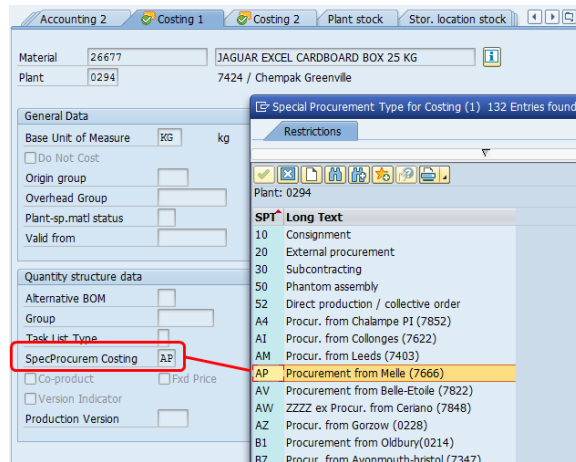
Accounting 2 | Costing 1 | Costing 2 | Plant stock | Stor. location stock

Material 26677 JAGUAR EXCEL CARDBOARD BOX 25 KG
Plant 0294 7424 / Chempak Greenville

General Data
Base Unit of Measure KG kg
Do Not Cost
Origin group
Overhead Group
Plant-sp.matl status
Valid from

Quantity structure data
Alternative BOM
Group
Task List Type
SpecProcurem Costing AP
Co-product
Fxd Price
Version Indicator
Production Version

Special Procurement Type for Costing (1) 132 Entries found

Restrictions

Plant: 0294

| SPT | Long Text |
|---|---|
| 10 | Consignment |
| 20 | External procurement |
| 30 | Subcontracting |
| 50 | Phantom assembly |
| 52 | Direct production / collective order |
| A4 | Procur. from Chalampe PI (7852) |
| AI | Procur. from Collonges (7622) |
| AM | Procur. from Leeds (7403) |
| AP | Procurement from Melle (7666) |
| AV | Procurement from Belle-Etoile (7822) |
| AW | ZZZZ ex Procur. from Ceriano (7848) |
| AZ | Procur. from Gorzow (0228) |
| B1 | Procurement from Oldbury(0214) |
| B7 | Procur. from Avonmouth-bristol (7347) |